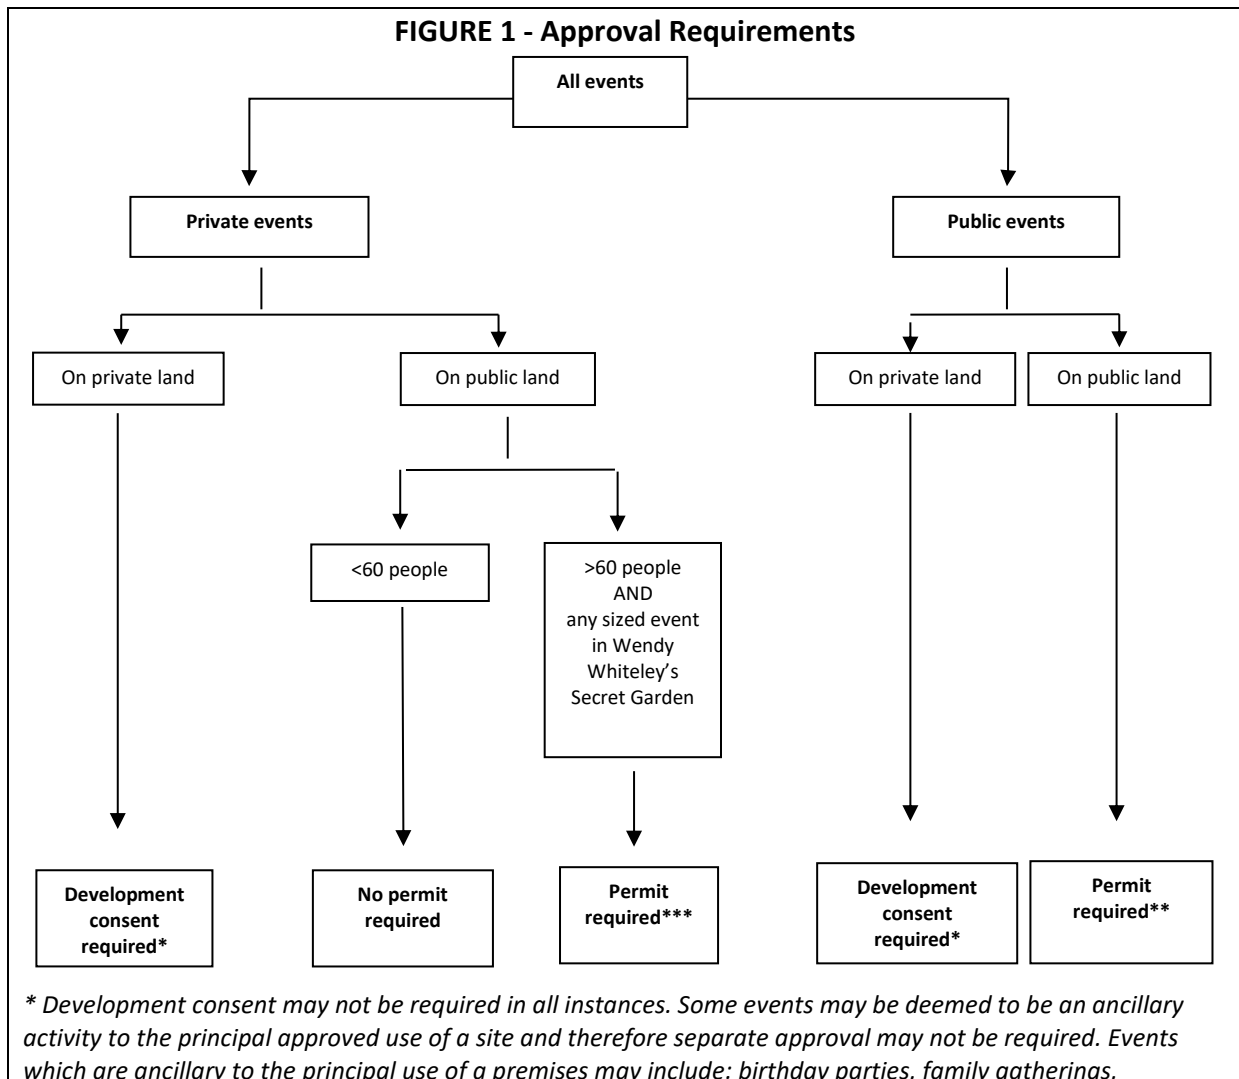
FIGURE 1 - Approval Requirements

All events

Private events

Public events

On private land

On public land

On private land

On public land

<60 people

>60 people AND any sized event in Wendy Whiteley's Secret Garden

Development consent required*

No permit required

Permit required***

Development consent required*

Permit required**

* Development consent may not be required in all instances. Some events may be deemed to be an ancillary activity to the principal approved use of a site and therefore separate approval may not be required. Events which are ancillary to the principal use of a premises may include: birthday parties, family gatherings, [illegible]